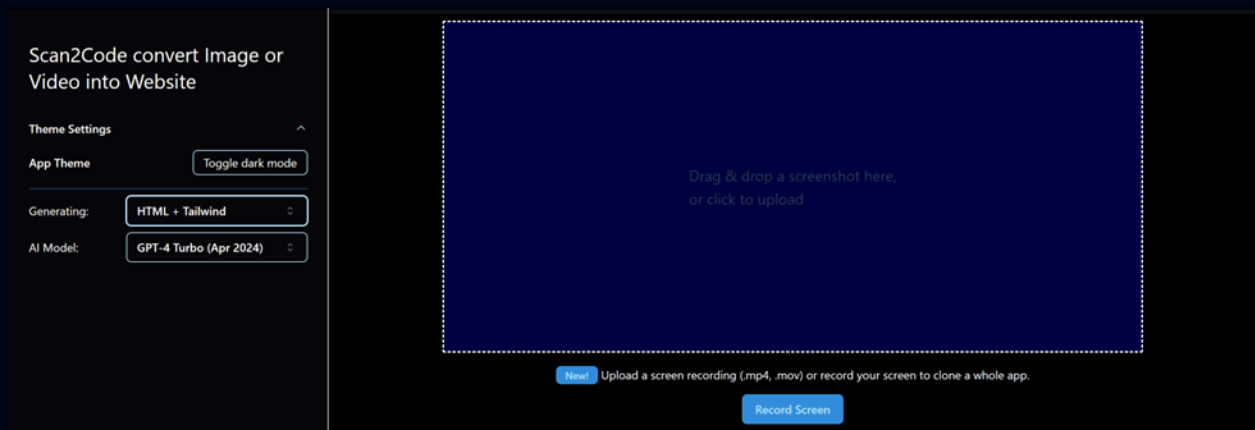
Scan2Code convert Image or Video into Website

Theme Settings

App Theme

Toggle dark mode

Generating: HTML + Tailwind

AI Model: GPT-4 Turbo (Apr 2024)

Drag & drop a screenshot here, or click to upload

New! Upload a screen recording (.mp4, .mov) or record your screen to clone a whole app.

Record Screen